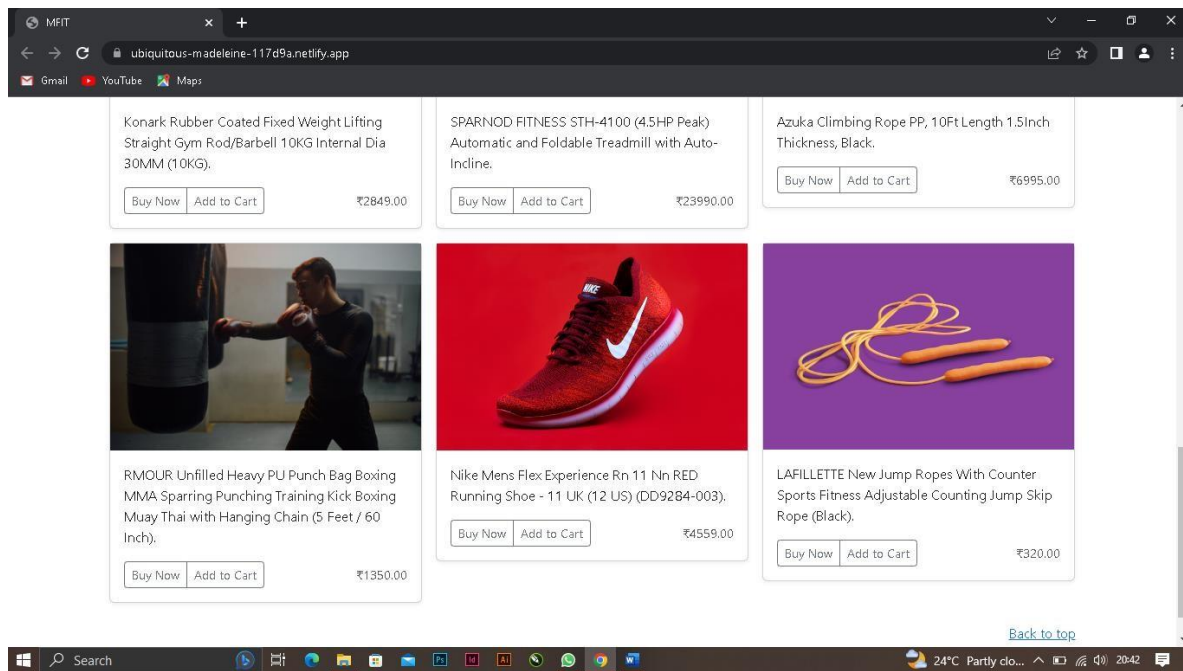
MFIT
ubiquitous-madeleine-117d9a.netlify.app
Gmail YouTube Maps

Konark Rubber Coated Fixed Weight Lifting Straight Gym Rod/Barbell 10KG Internal Dia 30MM (10KG).

Buy Now Add to Cart ₹2849.00

SPARNOD FITNESS STH-4100 (4.5HP Peak) Automatic and Foldable Treadmill with Auto-Incline.

Buy Now Add to Cart ₹23990.00

Azuka Climbing Rope PP, 10Ft Length 1.5Inch Thickness, Black.

Buy Now Add to Cart ₹6995.00

RMOUR Unfilled Heavy PU Punch Bag Boxing MMA Sparring Punching Training Kick Boxing Muay Thai with Hanging Chain (5 Feet / 60 Inch).

Buy Now Add to Cart ₹1350.00

NIKE

Nike Mens Flex Experience Rn 11 Nn RED Running Shoe - 11 UK (12 US) (DD9284-003).

Buy Now Add to Cart ₹4559.00

LAFILLETTE New Jump Ropes With Counter Sports Fitness Adjustable Counting Jump Skip Rope (Black).

Buy Now Add to Cart ₹320.00

Back to top

Search
24°C Partly clo... 20:42